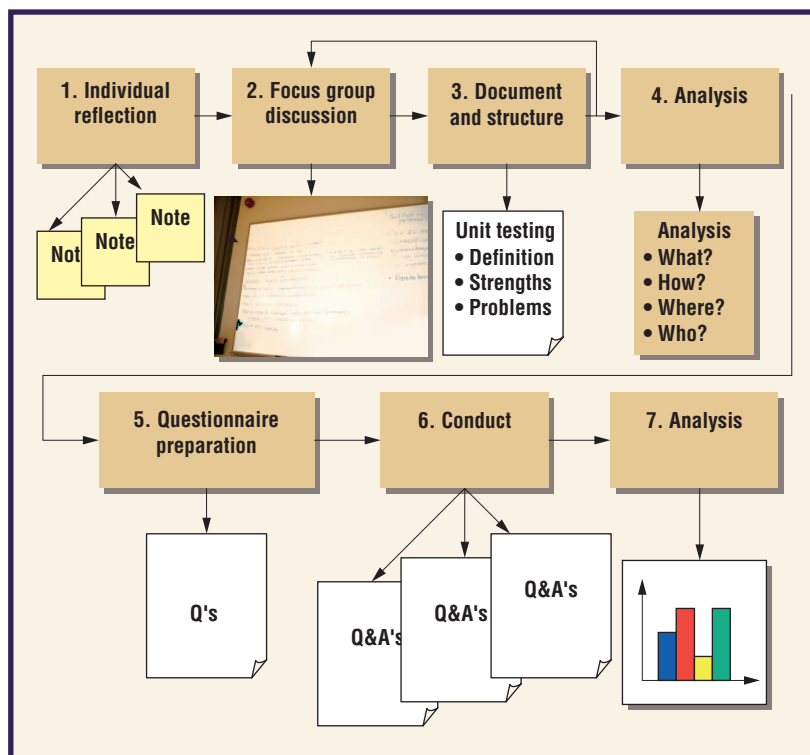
1. Individual reflection

2. Focus group discussion

3. Document and structure

4. Analysis

Not

Note

Note

Unit testing
• Definition
• Strengths
• Problems

Analysis
• What?
• How?
• Where?
• Who?

5. Questionnaire preparation

6. Conduct

7. Analysis

Q's

Q&A's

Q&A's

Q&A's